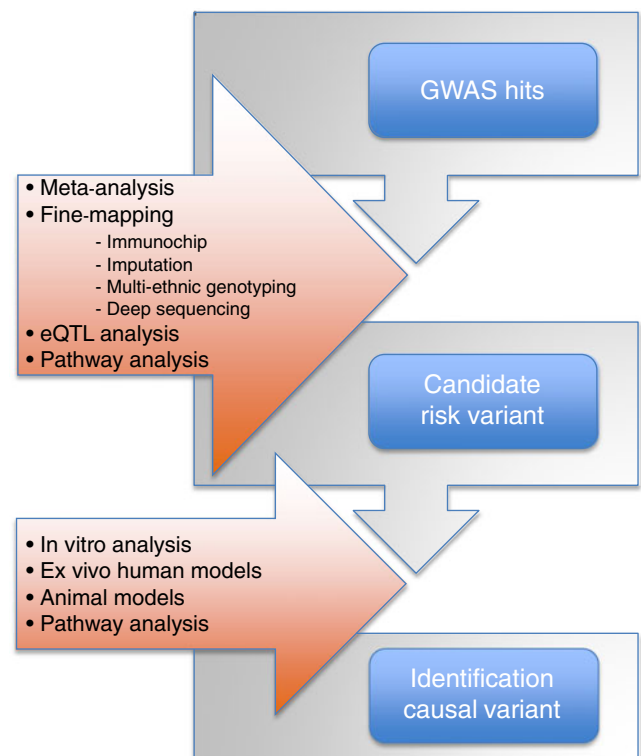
GWAS hits

• Meta-analysis
• Fine-mapping
- Immunochip
- Imputation
- Multi-ethnic genotyping
- Deep sequencing
• eQTL analysis
• Pathway analysis

Candidate risk variant

• In vitro analysis
• Ex vivo human models
• Animal models
• Pathway analysis

Identification causal variant